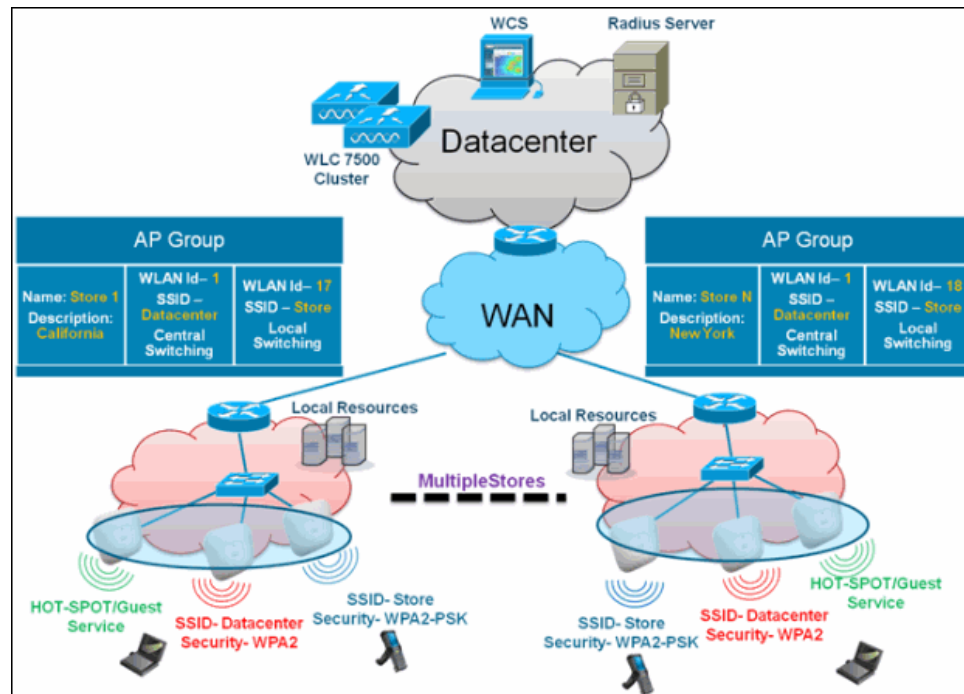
WCS

Radius Server

Datacenter

WLC 7500 Cluster

AP Group

| Name: Store 1 Description: California | WLAN Id– 1 SSID – Datacenter Central Switching | WLAN Id– 17 SSID – Store Local Switching |
|---|---|---|

WAN

AP Group

| Name: Store N Description: New York | WLAN Id– 1 SSID – Datacenter Central Switching | WLAN Id– 18 SSID – Store Local Switching |
|---|---|---|

Local Resources

Local Resources

MultipleStores

HOT-SPOT/Guest Service

SSID- Datacenter Security- WPA2

SSID- Store Security- WPA2-PSK

SSID- Store Security- WPA2-PSK

SSID- Datacenter Security- WPA2

HOT-SPOT/Guest Service